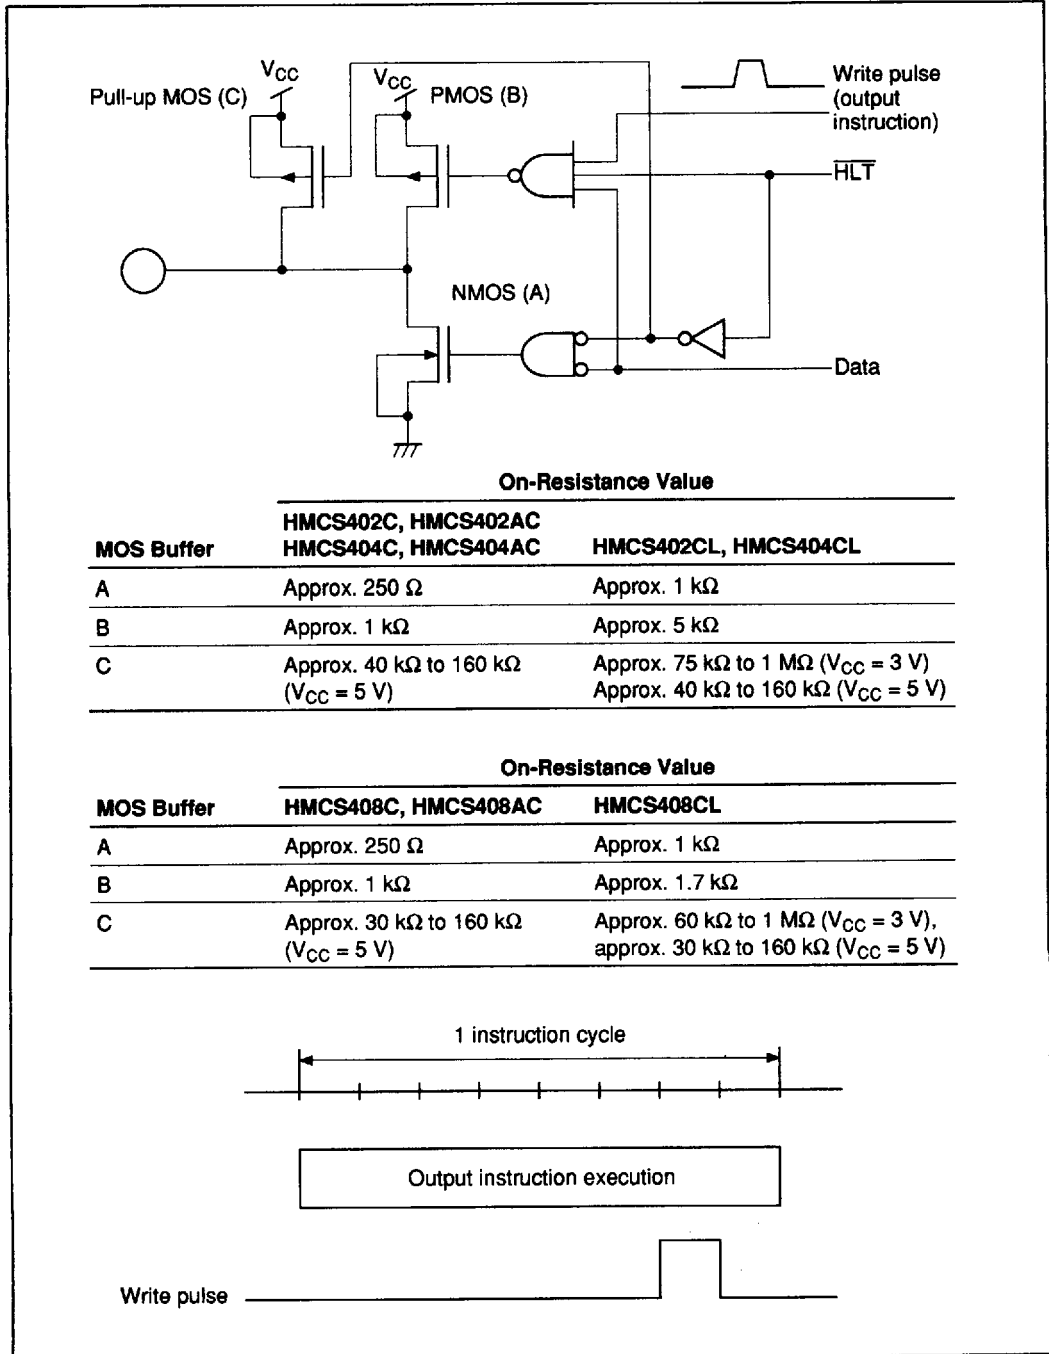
$V_{CC}$

Pull-up MOS (C)

$V_{CC}$

PMOS (B)

Write pulse (output instruction)

$\overline{HLT}$

NMOS (A)

Data

On-Resistance Value

| MOS Buffer | HMCS402C, HMCS402AC HMCS404C, HMCS404AC | HMCS402CL, HMCS404CL |
|---|---|---|
| A | Approx. 250 Ω | Approx. 1 kΩ |
| B | Approx. 1 kΩ | Approx. 5 kΩ |
| C | Approx. 40 kΩ to 160 kΩ ($V_{CC}$ = 5 V) | Approx. 75 kΩ to 1 MΩ ($V_{CC}$ = 3 V) Approx. 40 kΩ to 160 kΩ ($V_{CC}$ = 5 V) |

On-Resistance Value

| MOS Buffer | HMCS408C, HMCS408AC | HMCS408CL |
|---|---|---|
| A | Approx. 250 Ω | Approx. 1 kΩ |
| B | Approx. 1 kΩ | Approx. 1.7 kΩ |
| C | Approx. 30 kΩ to 160 kΩ ($V_{CC}$ = 5 V) | Approx. 60 kΩ to 1 MΩ ($V_{CC}$ = 3 V), approx. 30 kΩ to 160 kΩ ($V_{CC}$ = 5 V) |

1 instruction cycle

Output instruction execution

Write pulse